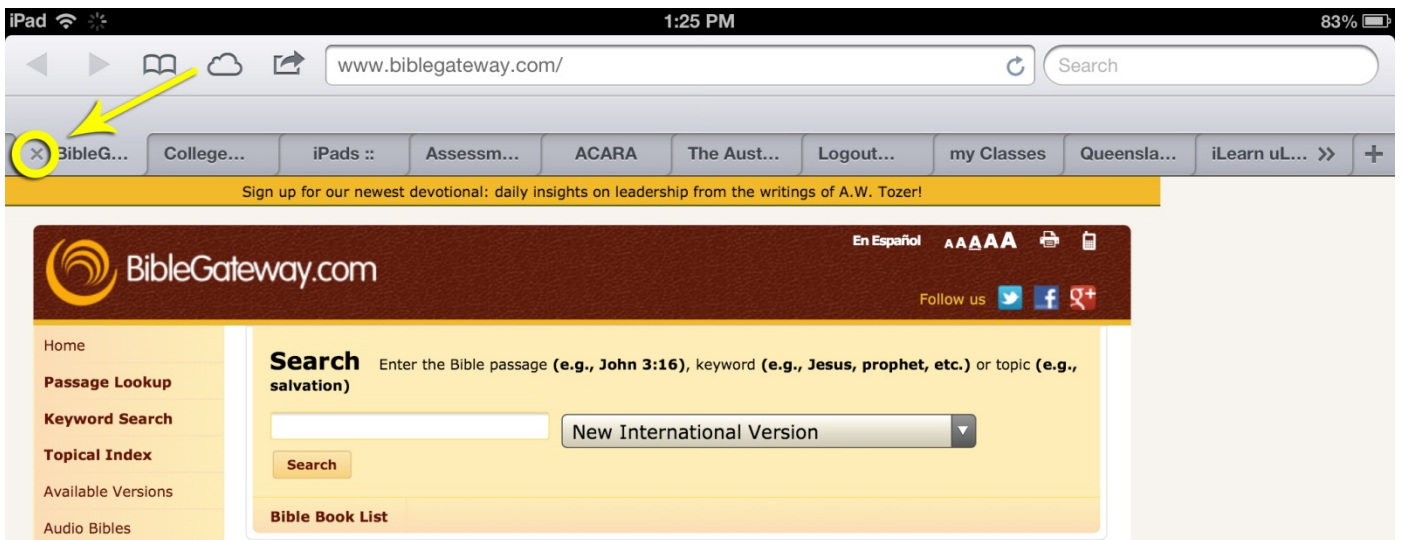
iPad 1:25 PM 83%

www.biblegateway.com/

Search

BibleG... College... iPads :: Assessm... ACARA The Aust... Logout... my Classes Queensla... iLearn uL... >> +

Sign up for our newest devotional: daily insights on leadership from the writings of A.W. Tozer!

BibleGateway.com

En Español AAAAA

Follow us

Home
Passage Lookup
Keyword Search
Topical Index
Available Versions
Audio Bibles

Search Enter the Bible passage (e.g., John 3:16), keyword (e.g., Jesus, prophet, etc.) or topic (e.g., salvation)

New International Version

Search

Bible Book List